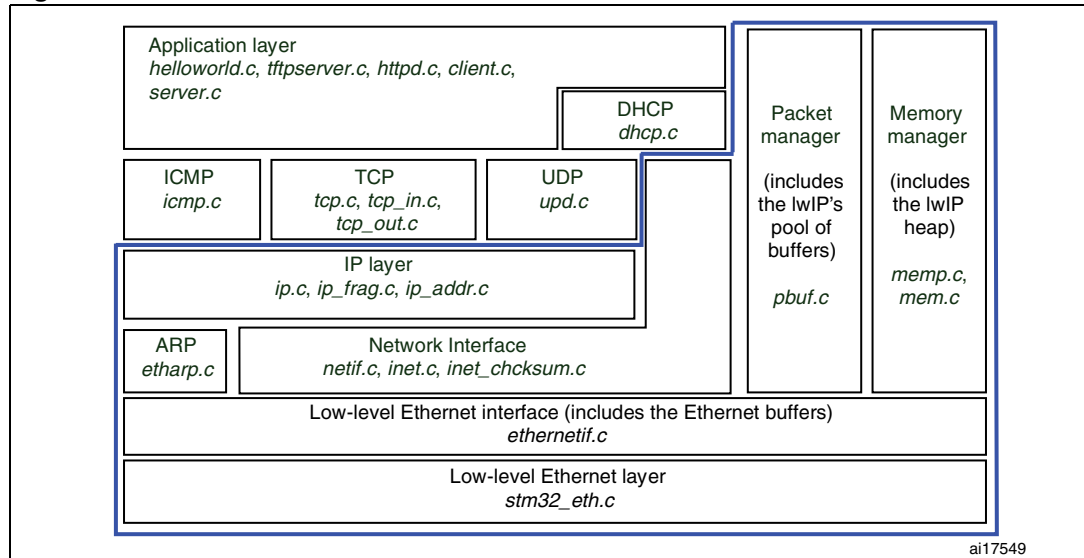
Application layer
*helloworld.c*, *tftpserver.c*, *httpd.c*, *client.c*, *server.c*

DHCP
*dhcp.c*

Packet manager
(includes the lwIP's pool of buffers)
*pbuf.c*

Memory manager
(includes the lwIP heap)
*memp.c*, *mem.c*

ICMP
*icmp.c*

TCP
*tcp.c*, *tcp_in.c*, *tcp_out.c*

UDP
*upd.c*

IP layer
*ip.c*, *ip_frag.c*, *ip_addr.c*

ARP
*etharp.c*

Network Interface
*netif.c*, *inet.c*, *inet_chcksum.c*

Low-level Ethernet interface (includes the Ethernet buffers)
*ethernetif.c*

Low-level Ethernet layer
*stm32_eth.c*

ai17549